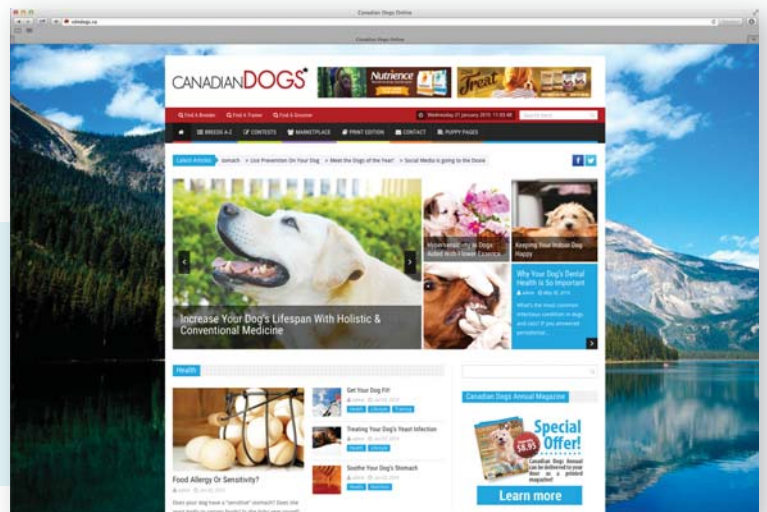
Canadian Dogs Online

cdndogs.ca

CANADIANDOGS

Nutrience

Treat

Find A Breeder  Find A Trainer  Find A Groomer

Wednesday 21 January 2015 11:03 AM

Search here

BREEDS A-Z  CONTESTS  MARKETPLACE  PRINT EDITION  CONTACT  PUPPY PAGES

Latest Articles  stomach » Lice Prevention On Your Dog » Meet the Dogs of the Year! » Social Media is going to the Dogs

Increase Your Dog's Lifespan With Holistic & Conventional Medicine

Hypersensitivity in Dogs Aided With Flower Essence

Keeping Your Indoor Dog Happy

Why Your Dog's Dental Health Is So Important

What's the most common infectious condition in dogs and cats? If you answered periodontal...

Health

Food Allergy Or Sensitivity?

Does your dog have a "sensitive" stomach? Does she react badly to certain foods?

Get Your Dog Fit!

Treating Your Dog's Yeast Infection

Soothe Your Dog's Stomach

Canadian Dogs Annual Magazine

Special Offer!

Canadian Dogs Annual can be delivered to your door as a printed magazine!

Learn more